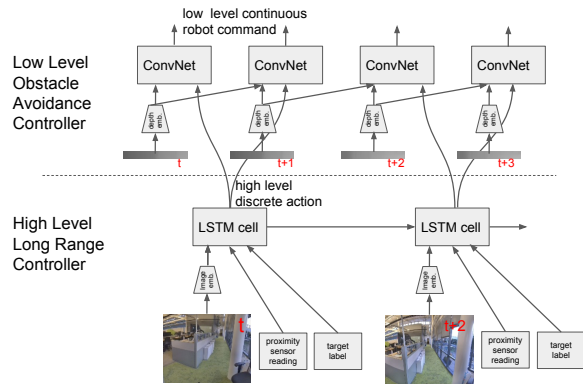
low level continuous robot command

Low Level Obstacle Avoidance Controller

ConvNet

ConvNet

ConvNet

ConvNet

depth emb.

depth emb.

depth emb.

depth emb.

t

t+1

t+2

t+3

high level discrete action

High Level Long Range Controller

LSTM cell

LSTM cell

image emb.

image emb.

t

t+2

proximity sensor reading

target label

proximity sensor reading

target label